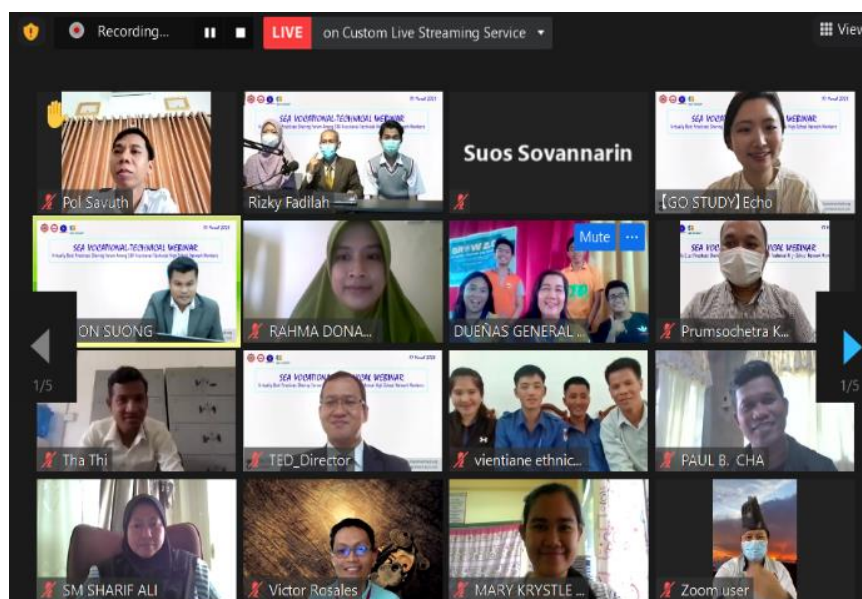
Recording...

LIVE on Custom Live Streaming Service

View

SEA VOCATIONAL-TECHNICAL WEBINAR

Pol Savuth

Rizky Fadilah

Suos Sovannarin

【GO STUDY】Echo

SEA VOCATIONAL-TECHNICAL WEBINAR

ON SUONG

RAHMA DONA...

Mute

DUEÑAS GENERAL ...

SEA VOCATIONAL-TECHNICAL WEBINAR

Prumsochetra K...

1/5

1/5

Tha Thi

TED_Director

vientiane ethnic...

PAUL B. CHA

SM SHARIF ALI

Victor Rosales

MARY KRYSTLE ...

Zoom user